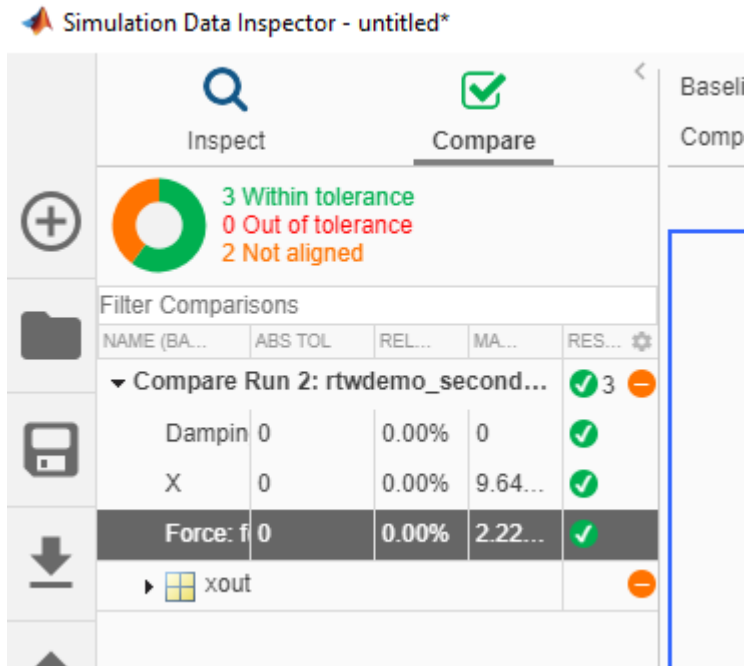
Simulation Data Inspector - untitled*

Inspect

Compare

Baseli

Comp

3 Within tolerance
0 Out of tolerance
2 Not aligned

Filter Comparisons

| NAME (BA... | ABS TOL | REL... | MA... | RES... |
|---|---|---|---|---|
| ▾ Compare Run 2: rtwdemo_second... | | | | 3 |
| Dampin | 0 | 0.00% | 0 | |
| X | 0 | 0.00% | 9.64... | |
| Force: f | 0 | 0.00% | 2.22... | |
| ▸ xout | | | | |